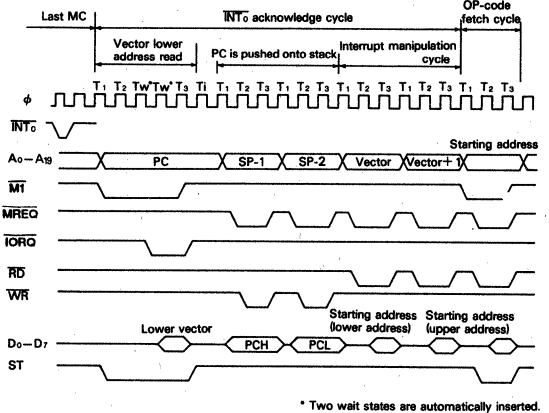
Last MC

$\overline{INT_0}$ acknowledge cycle

OP-code fetch cycle

Vector lower address read

PC is pushed onto stack

Interrupt manipulation cycle

$T_1$ $T_2$ $Tw^*$ $Tw^*$ $T_3$ Ti $T_1$ $T_2$ $T_3$ $T_1$ $T_2$ $T_3$ $T_1$ $T_2$ $T_3$ $T_1$ $T_2$ $T_3$ $T_1$ $T_2$ $T_3$

$\phi$

$\overline{INT_0}$

Starting address

$A_0-A_{19}$

PC

SP-1

SP-2

Vector

Vector+1

$\overline{M1}$

$\overline{MREQ}$

$\overline{IORQ}$

$\overline{RD}$

$\overline{WR}$

Starting address (lower address)

Starting address (upper address)

Lower vector

$D_0-D_7$

PCH

PCL

ST

* Two wait states are automatically inserted.